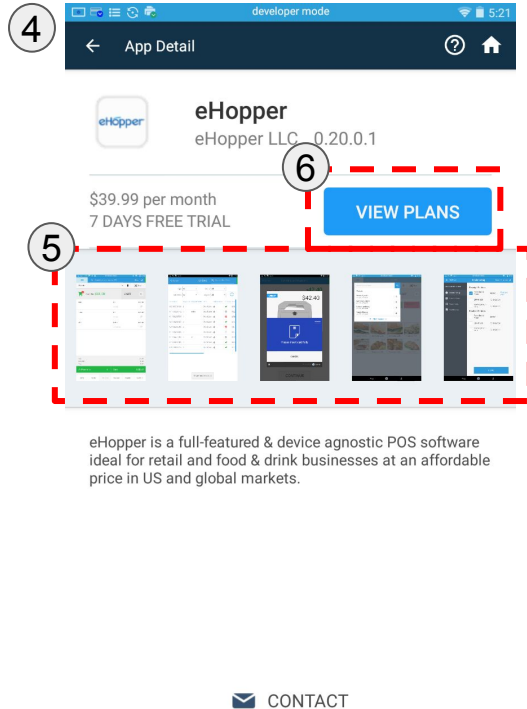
4

developer mode

5:21

App Detail

eHopper

eHopper

eHopper LLC 0.20.0.1

6

$39.99 per month

7 DAYS FREE TRIAL

VIEW PLANS

5

$42.40

eHopper is a full-featured & device agnostic POS software ideal for retail and food & drink businesses at an affordable price in US and global markets.

CONTACT